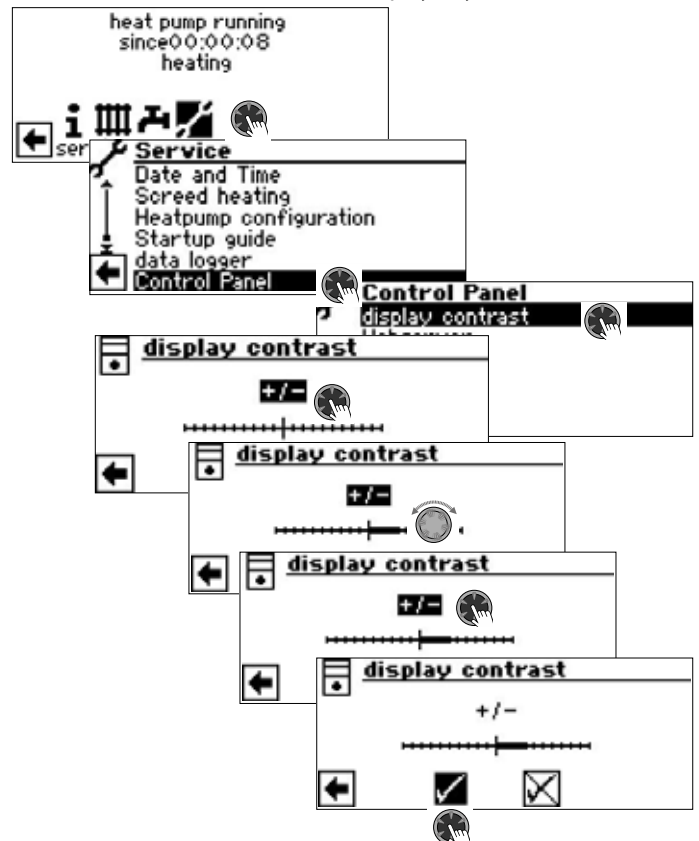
heat pump running
since00:00:08
heating

ser

Service
Date and Time
Screed heating
Heatpump configuration
Startup guide
data logger
Control Panel

Control Panel
display contrast
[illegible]

display contrast
+/−

display contrast
+/−

display contrast
+/−

display contrast
+/−